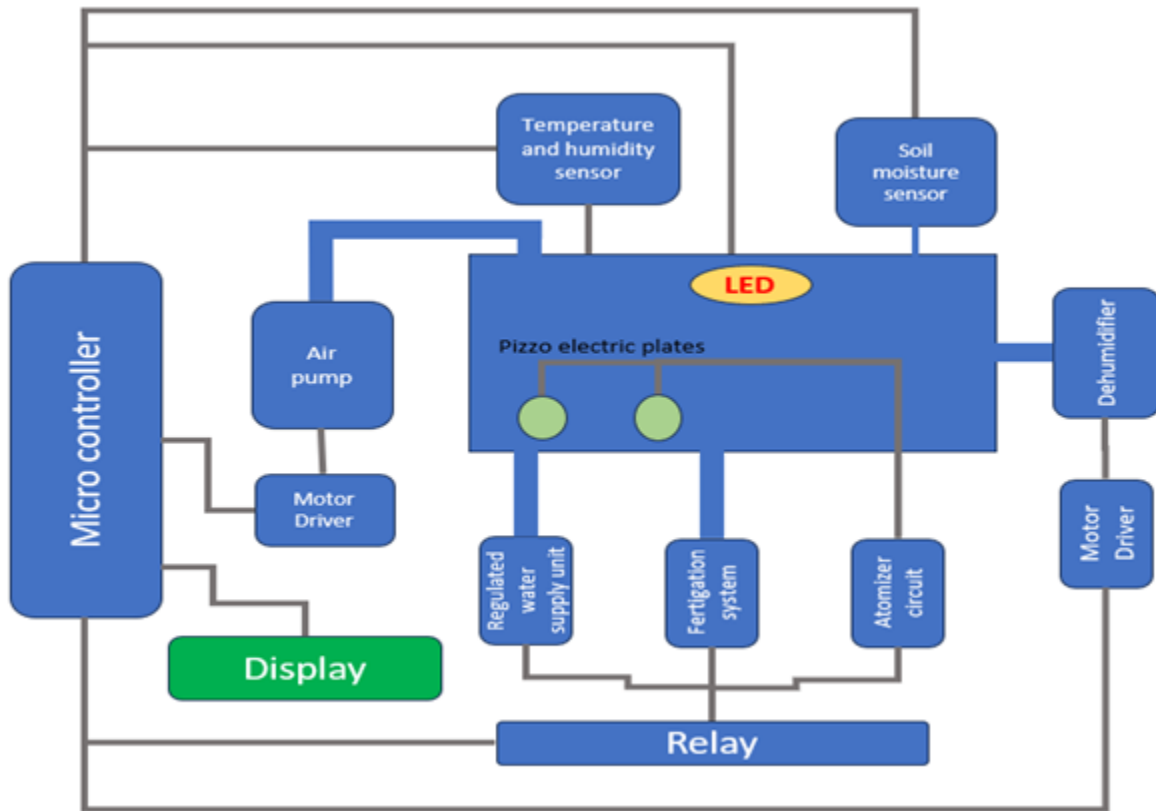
Temperature and humidity sensor

Soil moisture sensor

LED

Micro controller

Air pump

Pizzo electric plates

Dehumidifier

Motor Driver

Motor Driver

Regulated water supply unit

Fertigation system

Atomizer circuit

Display

Relay